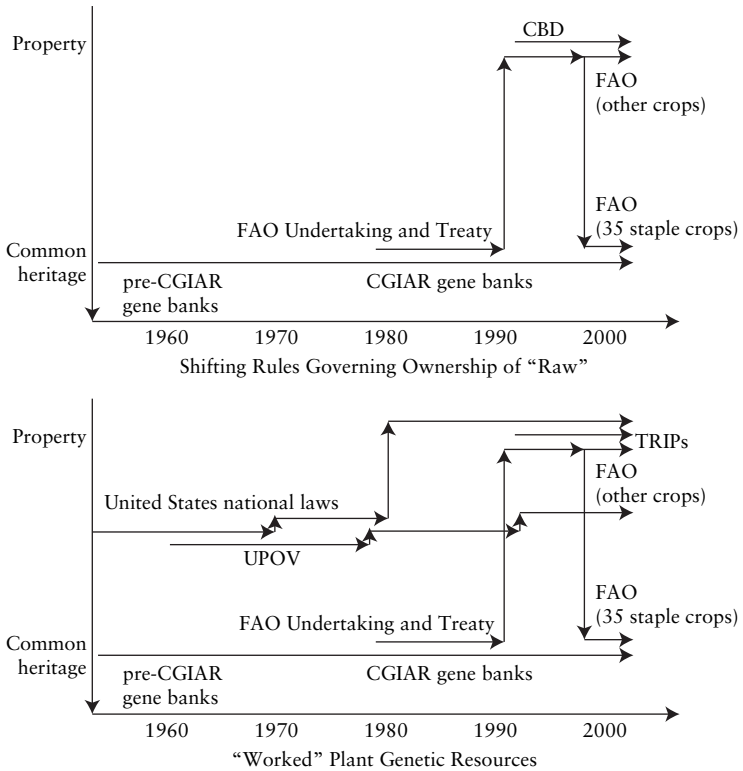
Property

CBD

FAO (other crops)

FAO (35 staple crops)

FAO Undertaking and Treaty

Common heritage

pre-CGIAR gene banks

CGIAR gene banks

1960 1970 1980 1990 2000

Shifting Rules Governing Ownership of "Raw"

Property

TRIPs

FAO (other crops)

United States national laws

UPOV

FAO (35 staple crops)

FAO Undertaking and Treaty

Common heritage

pre-CGIAR gene banks

CGIAR gene banks

1960 1970 1980 1990 2000

"Worked" Plant Genetic Resources